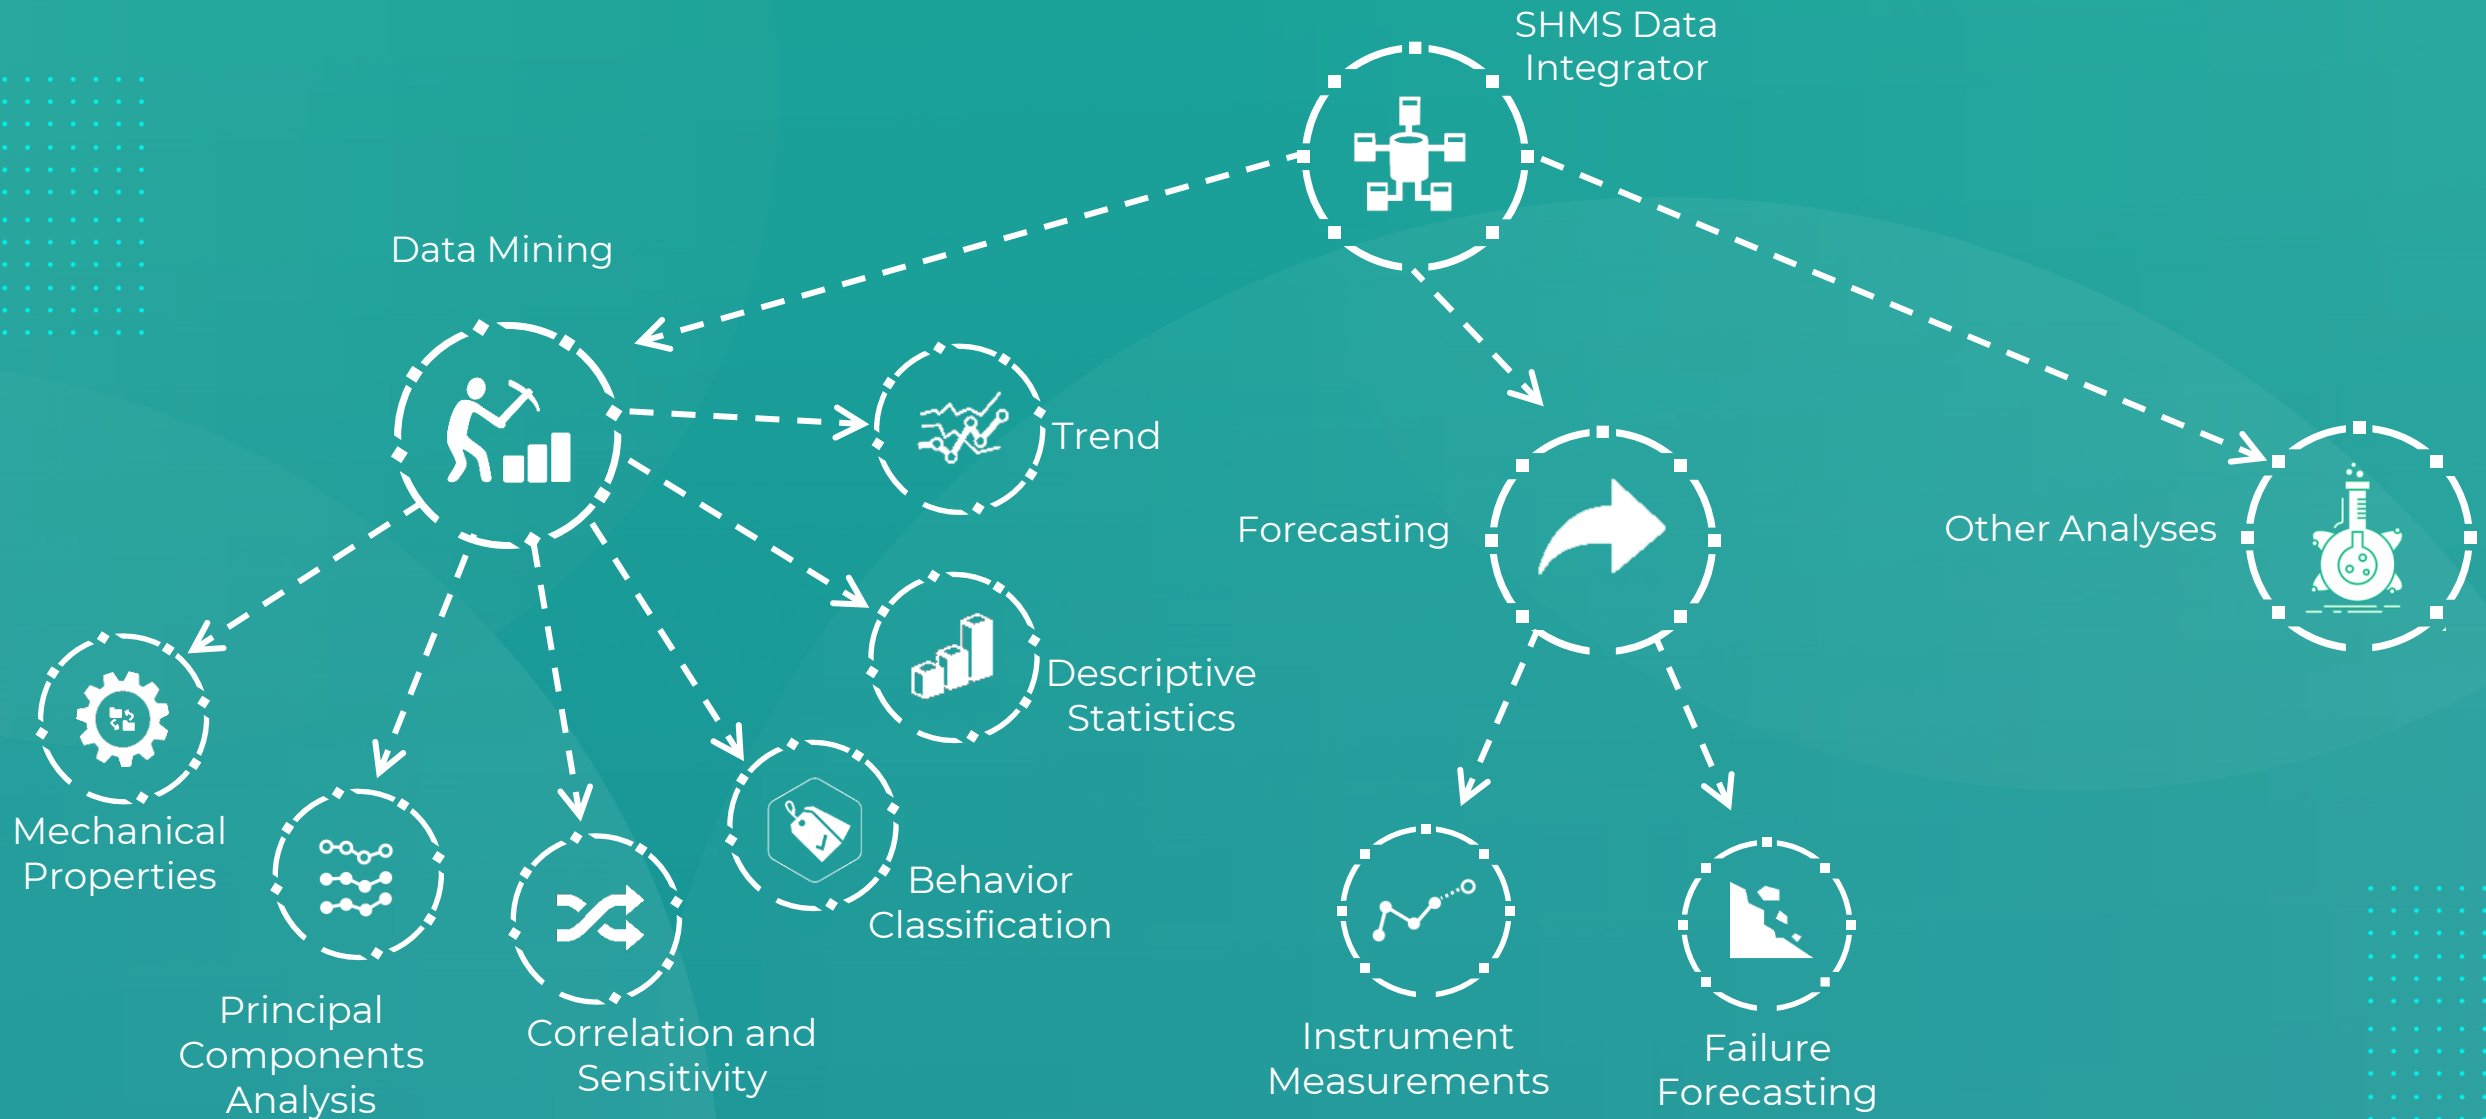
SHMS Data Integrator

Data Mining

Trend

Forecasting

Other Analyses

Descriptive Statistics

Mechanical Properties

Behavior Classification

Principal Components Analysis

Correlation and Sensitivity

Instrument Measurements

Failure Forecasting